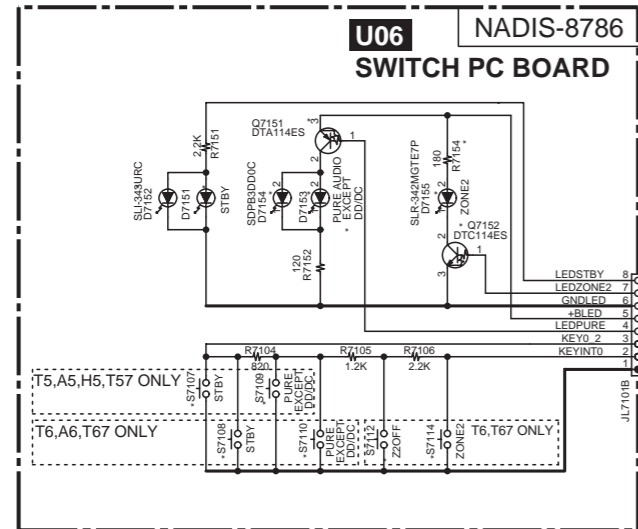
U06
NADIS-8786
SWITCH PC BOARD

Q7151
DTA114ES
3
1
2
2.2K
R7151
SLI-343URC
D7152
D7151
STBY
SDPB3DD0C
D7154
D7153
PURE AUDIO
EXCEPT
DD/DC
*
120
R7152
180
R7154
*
SLR-342MGTE7P
D7155
ZONE2
*
Q7152
DTC114ES
1
2
3

LEDSTBY 8
LEDZONE2 7
GNDLED 6
+BLED 5
LEDPURE 4
KEY0_2 3
KEYINT0 2
1

R7104
820
R7105
1.2K
R7106
2.2K

T5,A5,H5,T57 ONLY
S7107
STBY
S7109
PURE
EXCEPT
DD/DC

T6,A6,T67 ONLY
*S7108
STBY
*S7110
PURE
EXCEPT
DD/DC
S7112
Z2OFF
*S7114
ZONE2
T6,T67 ONLY

JL7101B